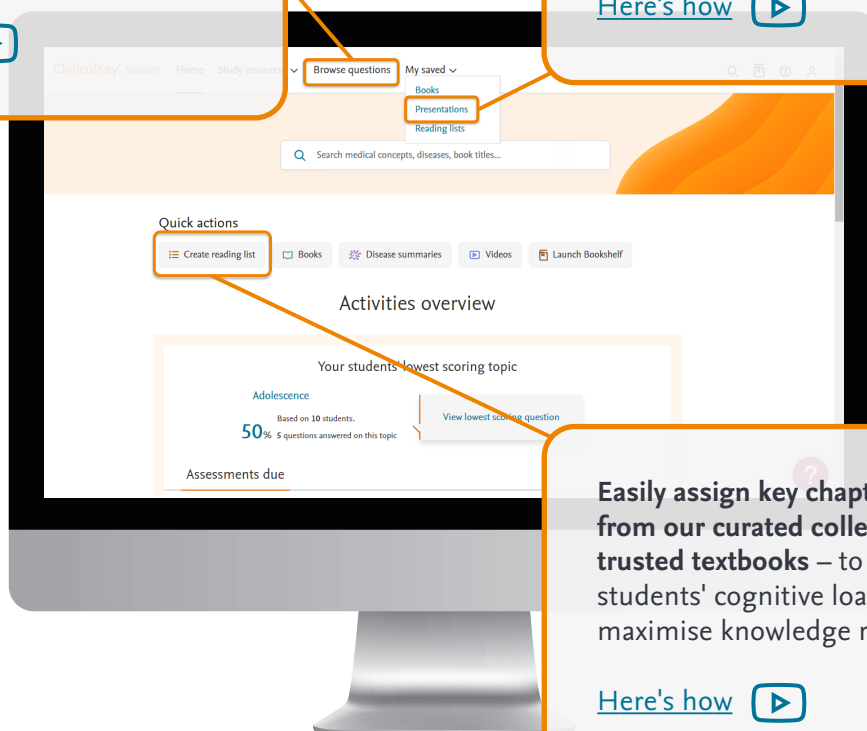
Here's how

ClinicalKey Student Home Study resources Browse questions My saved

Books
Presentations
Reading lists

Search medical concepts, diseases, book titles...

Quick actions

Create reading list Books Disease summaries Videos Launch Bookshelf

Activities overview

Your students' lowest scoring topic

Adolescence

Based on 10 students.
50% 5 questions answered on this topic

View lowest scoring question

Assessments due

Easily assign key chapt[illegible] from our curated colle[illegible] trusted textbooks – to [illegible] students' cognitive loa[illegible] maximise knowledge r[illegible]

Here's how